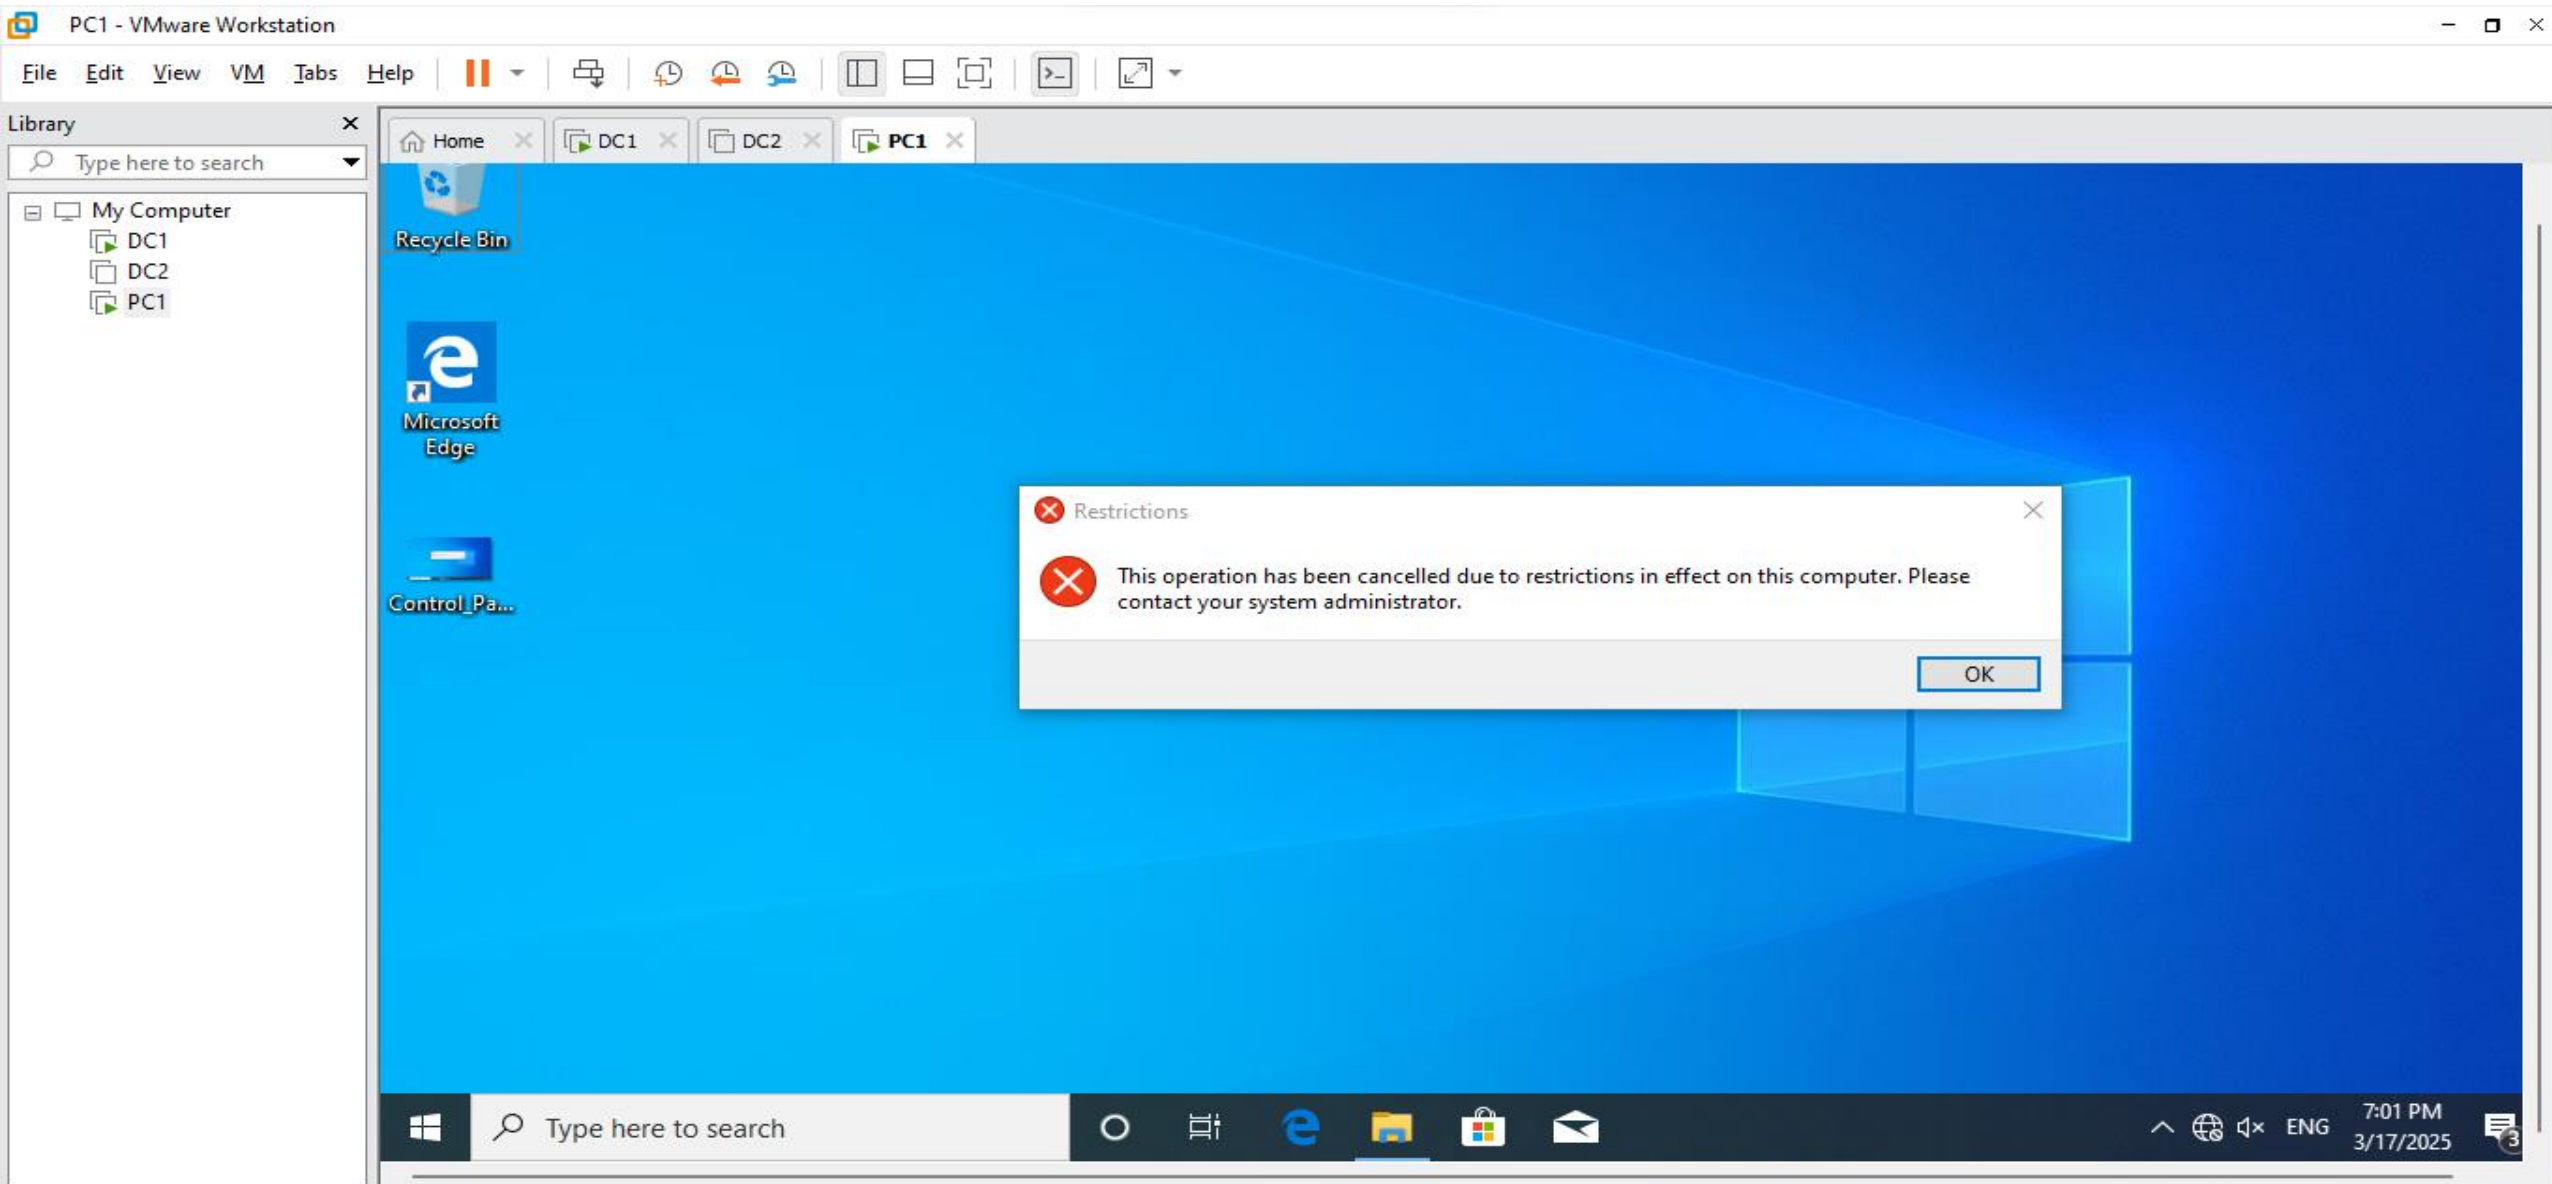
PC1 - VMware Workstation

File Edit View VM Tabs Help

Library

Type here to search

My Computer
DC1
DC2
PC1

Home DC1 DC2 PC1

Recycle Bin

Microsoft Edge

Control_Pa...

Restrictions

This operation has been cancelled due to restrictions in effect on this computer. Please contact your system administrator.

OK

Type here to search

ENG 7:01 PM 3/17/2025

3